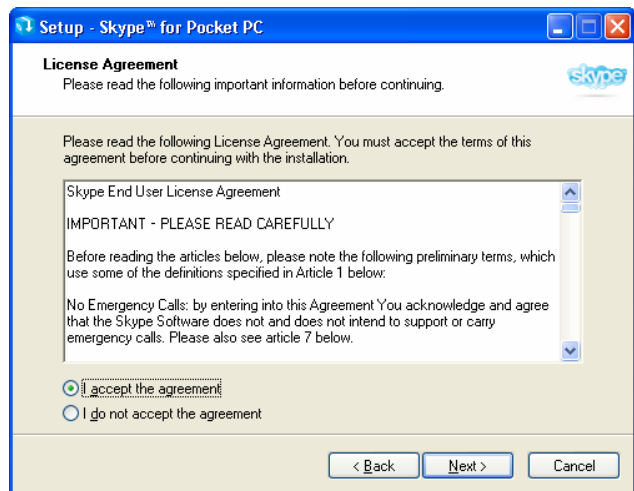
Setup - Skype™ for Pocket PC

License Agreement
Please read the following important information before continuing.

skype

Please read the following License Agreement. You must accept the terms of this agreement before continuing with the installation.

Skype End User License Agreement

IMPORTANT - PLEASE READ CAREFULLY

Before reading the articles below, please note the following preliminary terms, which use some of the definitions specified in Article 1 below:

No Emergency Calls: by entering into this Agreement You acknowledge and agree that the Skype Software does not and does not intend to support or carry emergency calls. Please also see article 7 below.

I accept the agreement
I do not accept the agreement

< Back
Next >
Cancel